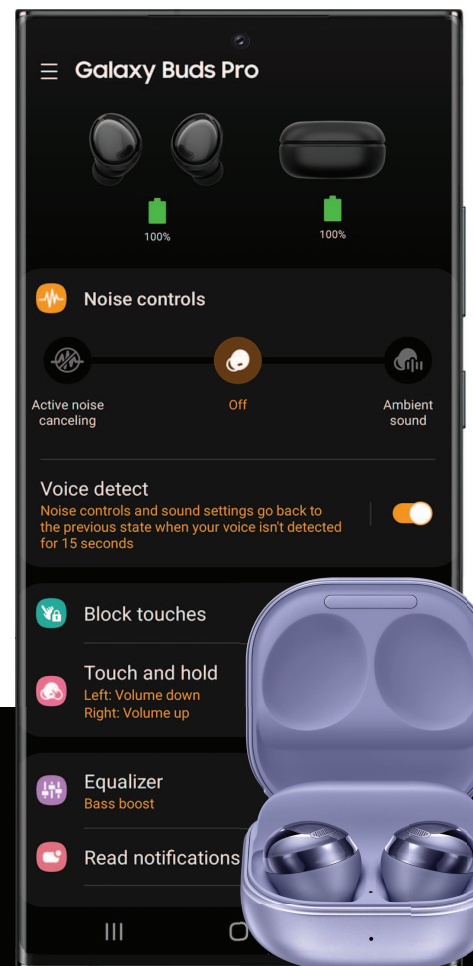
Galaxy Buds Pro

100%

100%

Noise controls

Active noise canceling

Off

Ambient sound

Voice detect

Noise controls and sound settings go back to the previous state when your voice isn't detected for 15 seconds

Block touches

Touch and hold

Left: Volume down

Right: Volume up

Equalizer

Bass boost

Read notifications